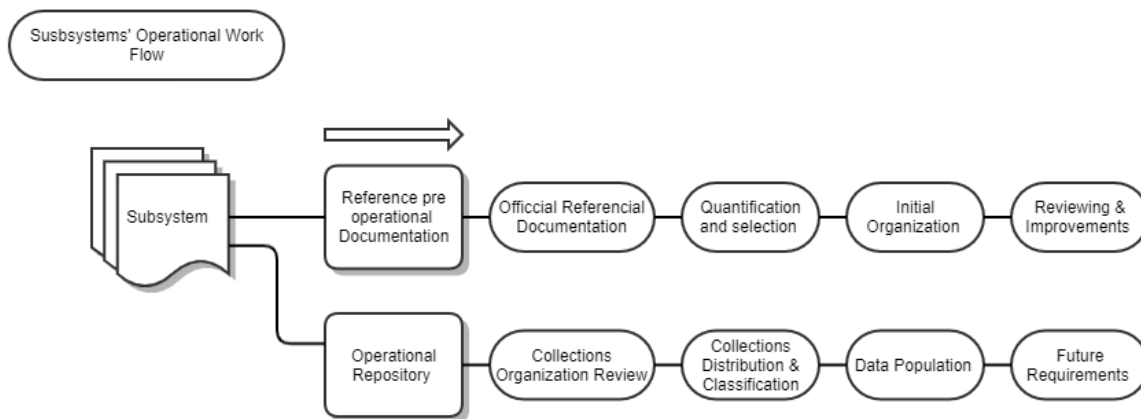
Susbsystems' Operational Work Flow

Subsystem

Reference pre operational Documentation

Officcial Referencial Documentation

Quantification and selection

Initial Organization

Reviewing & Improvements

Operational Repository

Collections Organization Review

Collections Distribution & Classification

Data Population

Future Requirements